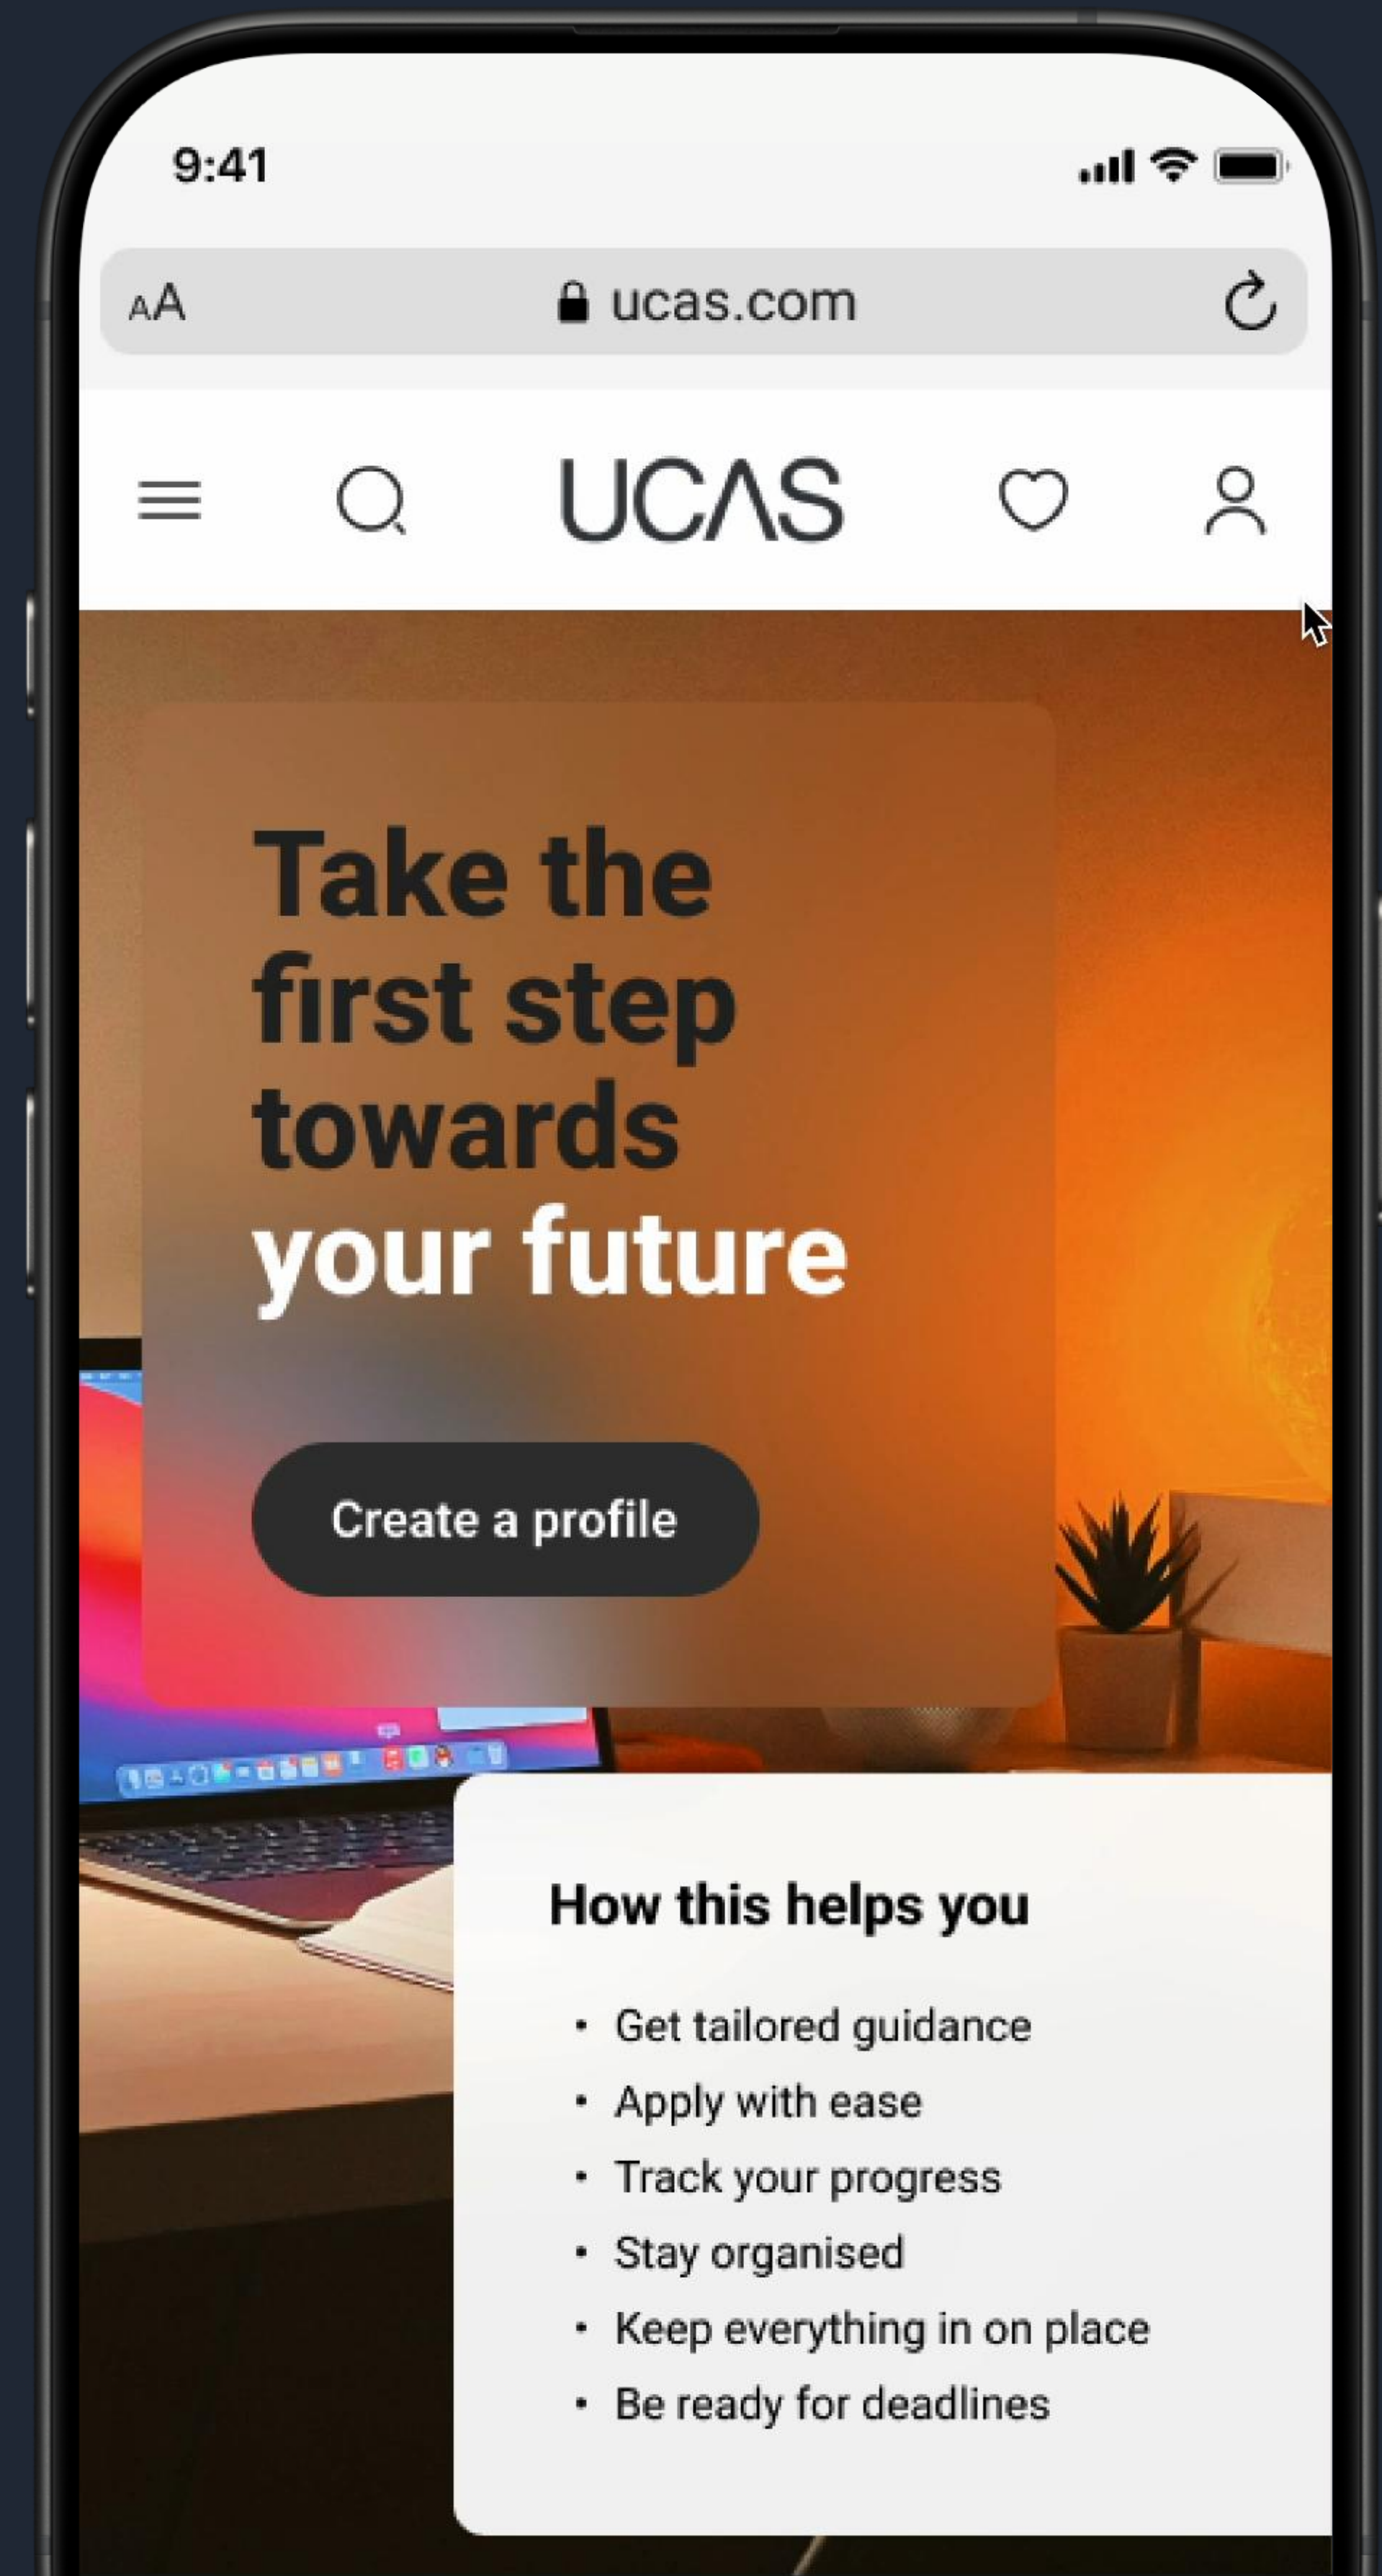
9:41

AA ucas.com

UCAS

Take the first step towards your future

Create a profile

How this helps you

• Get tailored guidance
• Apply with ease
• Track your progress
• Stay organised
• Keep everything in on place
• Be ready for deadlines